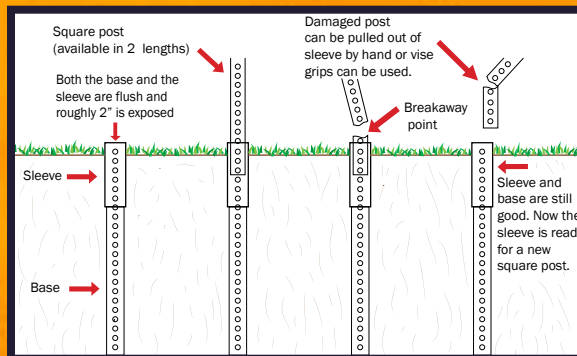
Square post
(available in 2 lengths)

Damaged post can be pulled out of sleeve by hand or vise grips can be used.

Both the base and the sleeve are flush and roughly 2" is exposed

Breakaway point

Sleeve

Sleeve and base are still good. Now the sleeve is read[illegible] for a new square post.

Base